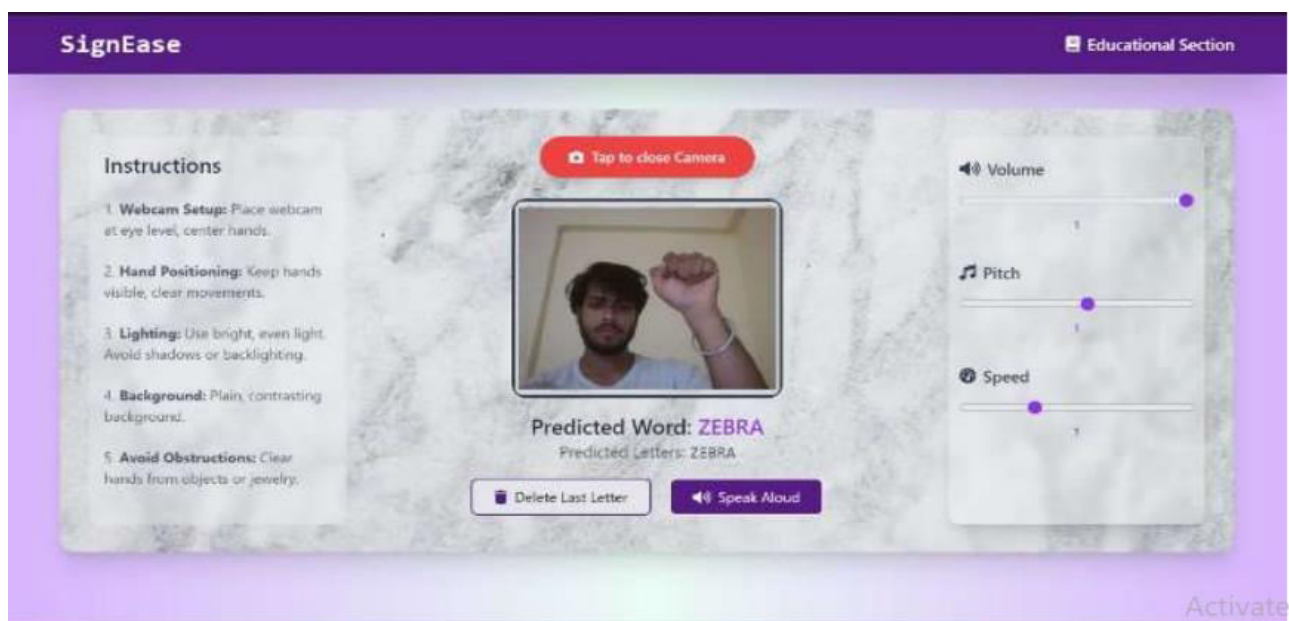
SignEase

Educational Section

Instructions

1. **Webcam Setup:** Place webcam at eye level, center hands.

2. **Hand Positioning:** Keep hands visible, clear movements.

3. **Lighting:** Use bright, even light. Avoid shadows or backlighting.

4. **Background:** Plain, contrasting background.

5. **Avoid Obstructions:** Clear hands from objects or jewelry.

Tap to close Camera

Predicted Word: ZEBRA

Predicted Letters: ZEBRA

Delete Last Letter

Speak Aloud

Volume

1

Pitch

1

Speed

1

Activate